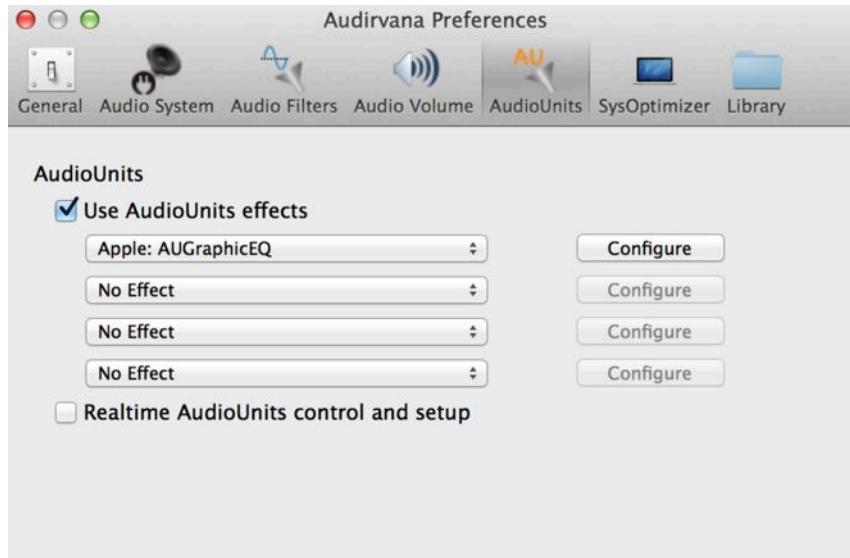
Audirvana Preferences

General Audio System Audio Filters Audio Volume AudioUnits SysOptimizer Library

AudioUnits

Use AudioUnits effects

Apple: AUGraphicEQ
Configure

No Effect
Configure

No Effect
Configure

No Effect
Configure

Realtime AudioUnits control and setup